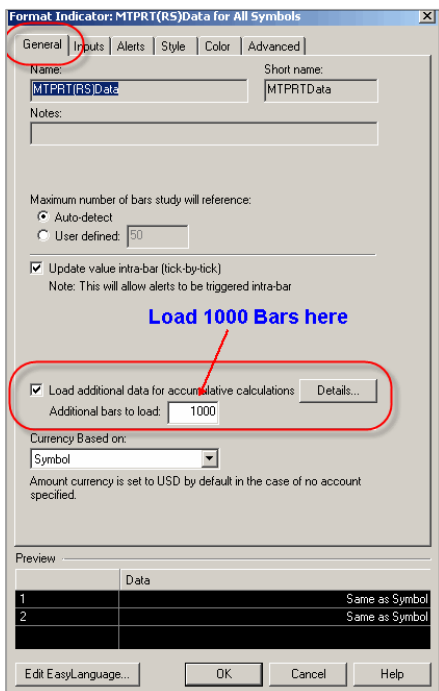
Format Indicator: MTPRT(RS)Data for All Symbols

General | Inputs | Alerts | Style | Color | Advanced

Name:
MTPRT(RS)Data

Short name:
MTPRTData

Notes:

Maximum number of bars study will reference:
Auto-detect
User defined: 50

Update value intra-bar (tick-by-tick)
Note: This will allow alerts to be triggered intra-bar

Load 1000 Bars here

Load additional data for accumulative calculations
Details...
Additional bars to load: 1000

Currency Based on:
Symbol

Amount currency is set to USD by default in the case of no account specified.

Preview

| | Data |
|---|---|
| 1 | Same as Symbol |
| 2 | Same as Symbol |

Edit EasyLanguage...
OK
Cancel
Help